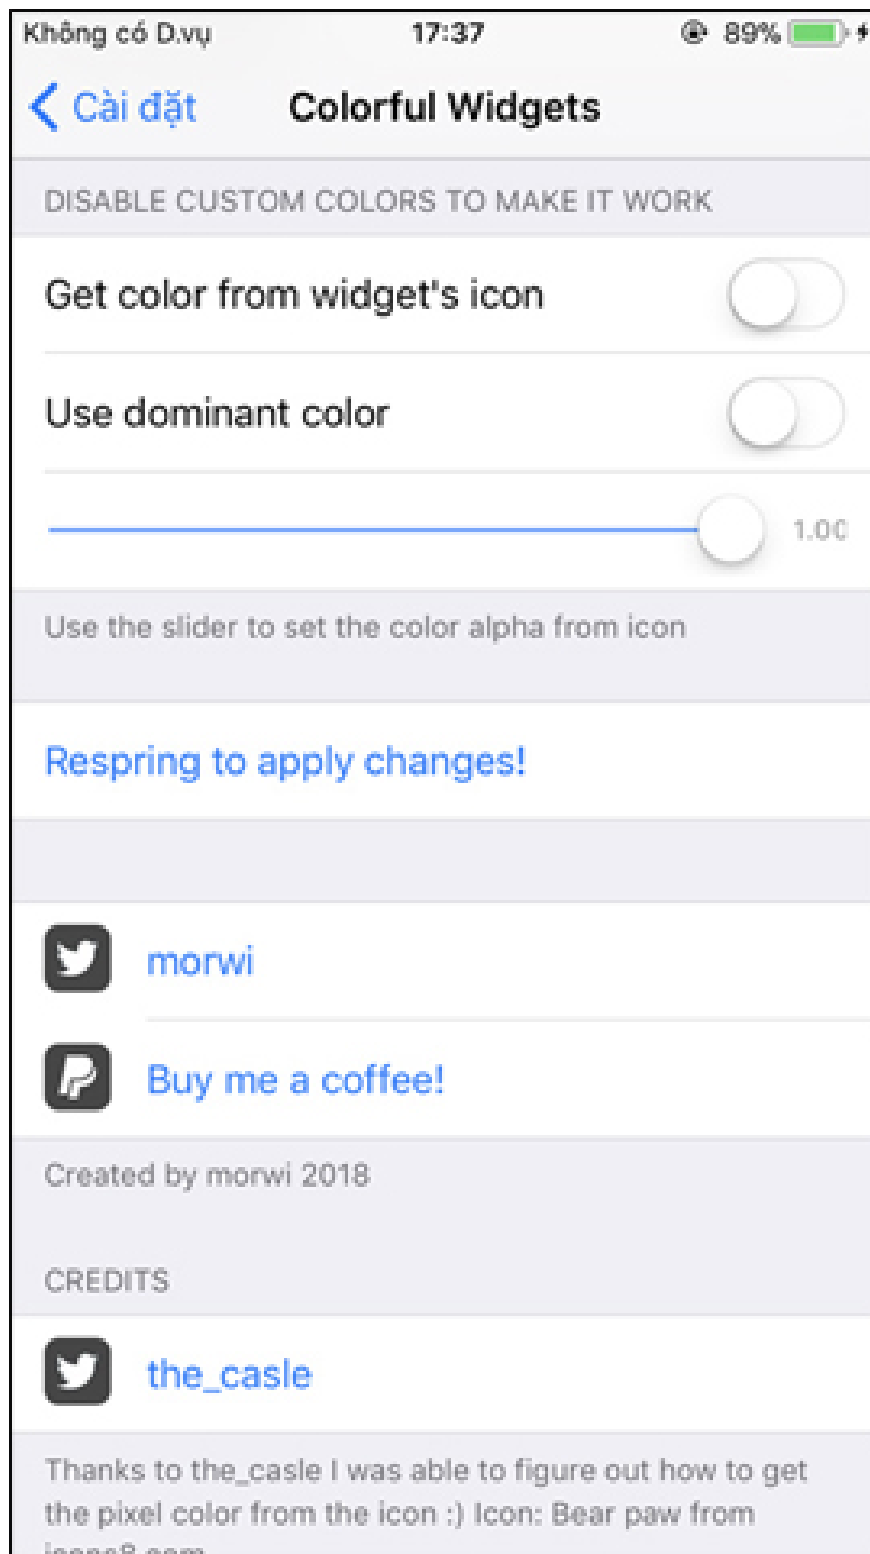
Không có D.vụ 17:37 89%

Cài đặt Colorful Widgets

DISABLE CUSTOM COLORS TO MAKE IT WORK

Get color from widget's icon

Use dominant color

1.0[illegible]

Use the slider to set the color alpha from icon

Respring to apply changes!

morwi

Buy me a coffee!

Created by morwi 2018

CREDITS

the_casle

Thanks to the_casle I was able to figure out how to get the pixel color from the icon :) Icon: Bear paw from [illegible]